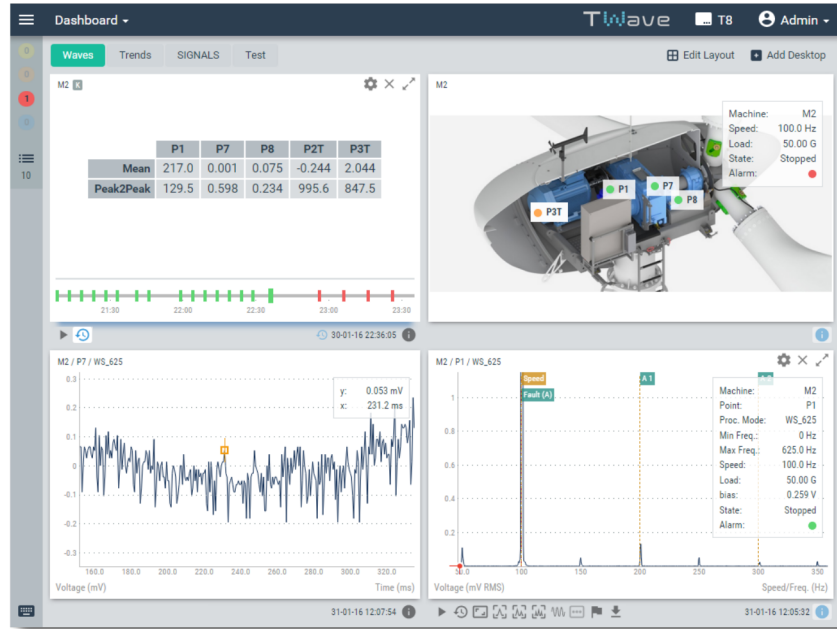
Dashboard ▾ TWave T8 Admin ▾

0
0
1
0
10

Waves Trends SIGNALS Test Edit Layout Add Desktop

M2 K

| | P1 | P7 | P8 | P2T | P3T |
|---|---|---|---|---|---|
| Mean | 217.0 | 0.001 | 0.075 | -0.244 | 2.044 |
| Peak2Peak | 129.5 | 0.598 | 0.234 | 995.6 | 847.5 |

21:30 22:00 22:30 23:00 23:30

30-01-16 22:36:05

M2

Machine: M2
Speed: 100.0 Hz
Load: 50.00 G
State: Stopped
Alarm:

P3T P1 P7 P8

M2 / P7 / WS_625

y: 0.053 mV
x: 231.2 ms

0.3 0.2 0.1 0 -0.1 -0.2 -0.3

160.0 180.0 200.0 220.0 240.0 260.0 280.0 300.0 320.0

Voltage (mV) Time (ms)

31-01-16 12:07:54

M2 / P1 / WS_625

Speed
Fault (A)
A 1

Machine: M2
Point: P1
Proc. Mode: WS_625
Min Freq.: 0 Hz
Max Freq.: 625.0 Hz
Speed: 100.0 Hz
Load: 50.00 G
bias: 0.259 V
State: Stopped
Alarm:

1 0.8 0.6 0.4 0.2

50.0 100 150 200 250 300 350

Voltage (mV RMS) Speed/Freq. (Hz)

31-01-16 12:05:32